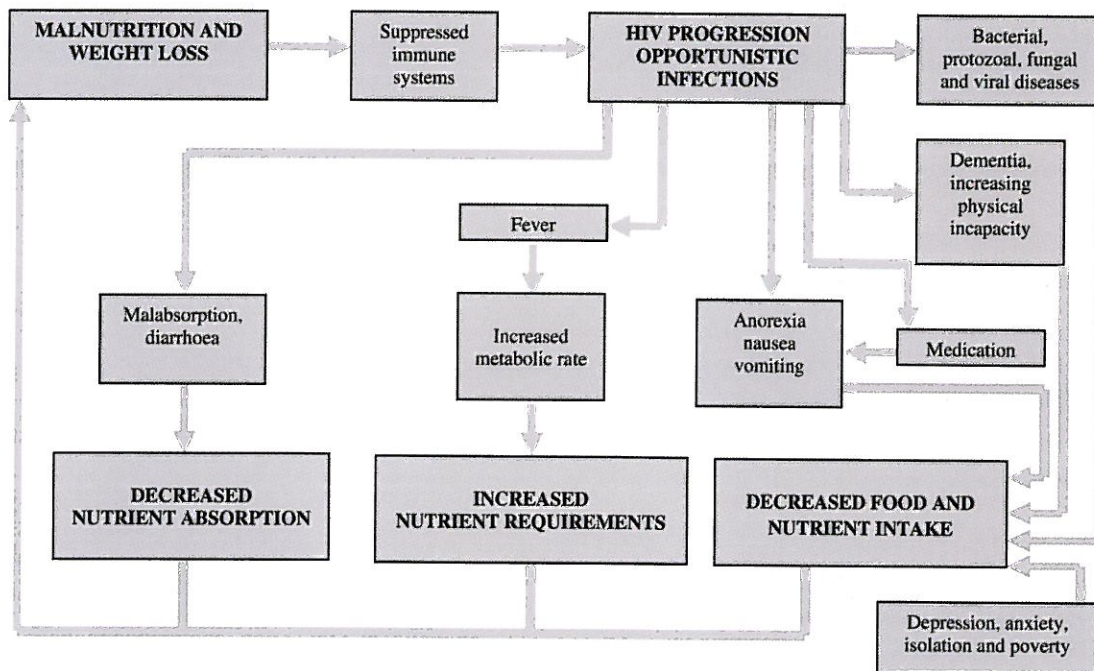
MALNUTRITION AND WEIGHT LOSS

Suppressed immune systems

HIV PROGRESSION OPPORTUNISTIC INFECTIONS

Bacterial, protozoal, fungal and viral diseases

Dementia, increasing physical incapacity

Fever

Malabsorption, diarrhoea

Increased metabolic rate

Anorexia nausea vomiting

Medication

DECREASED NUTRIENT ABSORPTION

INCREASED NUTRIENT REQUIREMENTS

DECREASED FOOD AND NUTRIENT INTAKE

Depression, anxiety, isolation and poverty